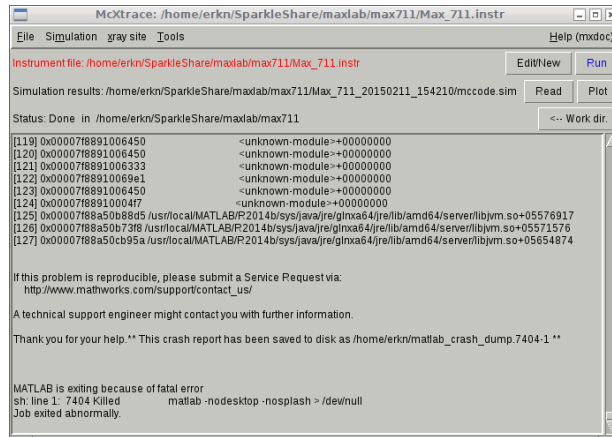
McXtrace: /home/erkn/SparkleShare/maxlab/max711/Max_711.instr

File Simulation xray site Tools Help (mxdoc)

Instrument file: /home/erkn/SparkleShare/maxlab/max711/Max_711.instr Edit/New Run

Simulation results: /home/erkn/SparkleShare/maxlab/max711/Max_711_20150211_154210/mccode.sim Read Plot

Status: Done in /home/erkn/SparkleShare/maxlab/max711 <-- Work dir.

[119] 0x00007f8891006450 <unknown-module>+00000000
[120] 0x00007f8891006450 <unknown-module>+00000000
[121] 0x00007f8891006333 <unknown-module>+00000000
[122] 0x00007f88910069e1 <unknown-module>+00000000
[123] 0x00007f8891006450 <unknown-module>+00000000
[124] 0x00007f88910004f7 <unknown-module>+00000000
[125] 0x00007f88a50b88d5 /usr/local/MATLAB/R2014b/sys/java/jre/glnxa64/jre/lib/amd64/server/libjvm.so+05576917
[126] 0x00007f88a50b73f8 /usr/local/MATLAB/R2014b/sys/java/jre/glnxa64/jre/lib/amd64/server/libjvm.so+05571576
[127] 0x00007f88a50cb95a /usr/local/MATLAB/R2014b/sys/java/jre/glnxa64/jre/lib/amd64/server/libjvm.so+05654874

If this problem is reproducible, please submit a Service Request via:
http://www.mathworks.com/support/contact_us/

A technical support engineer might contact you with further information.

Thank you for your help.** This crash report has been saved to disk as /home/erkn/matlab_crash_dump.7404-1 **

MATLAB is exiting because of fatal error
sh: line 1: 7404 Killed matlab -nodesktop -nosplash > /dev/null
Job exited abnormally.